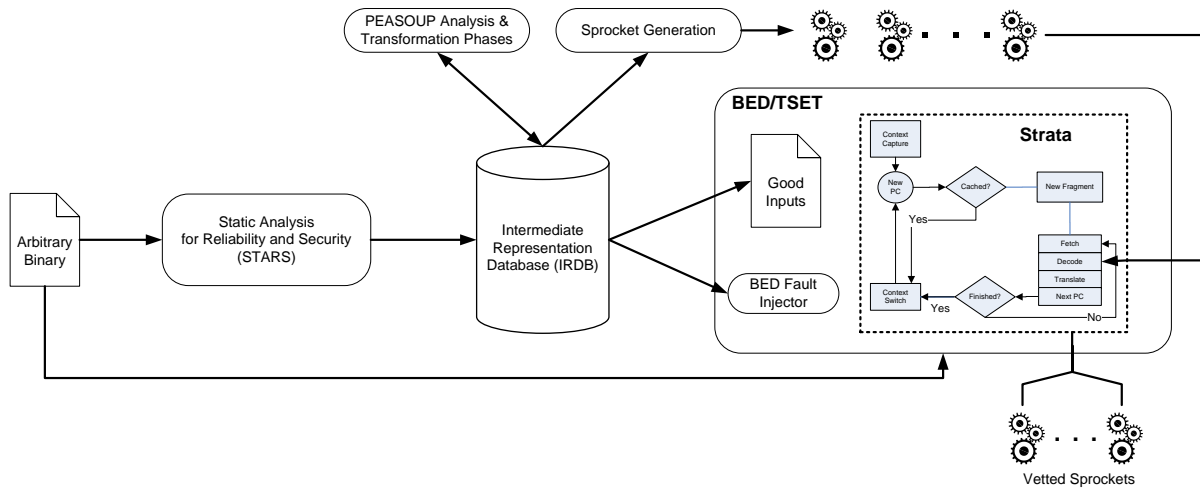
PEASOUP Analysis & Transformation Phases

Sprocket Generation

BED/TSET

Strata

Context Capture

New PC

Cached?

New Fragment

Yes

Fetch

Decode

Translate

Next PC

Finished?

Context Switch

Yes

No

Good Inputs

BED Fault Injector

Arbitrary Binary

Static Analysis for Reliability and Security (STARS)

Intermediate Representation Database (IRDB)

Vetted Sprockets